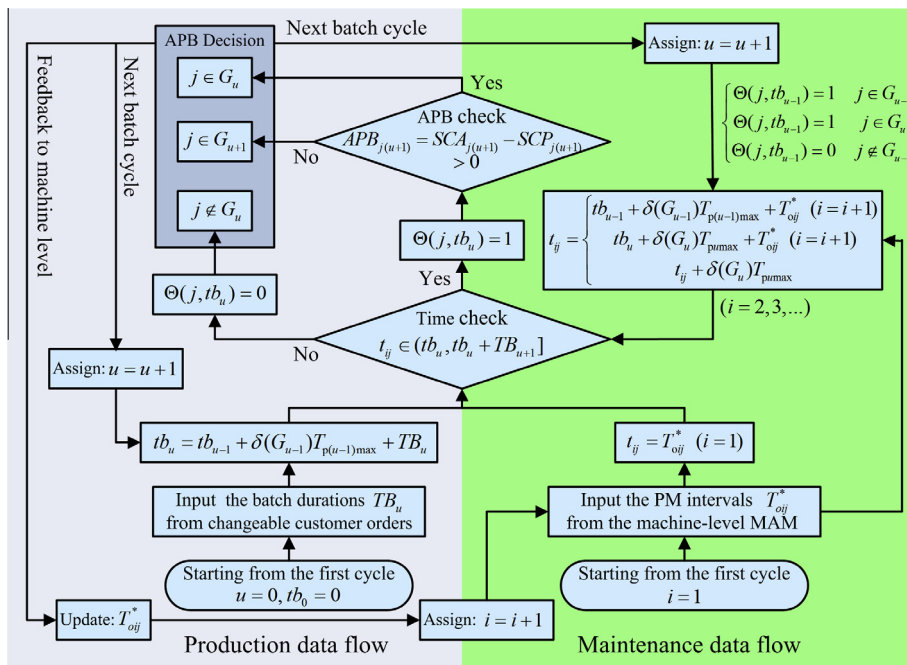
APB Decision

Next batch cycle

Feedback to machine level

Next batch cycle

$j \in G_u$

$j \in G_{u+1}$

$j \notin G_u$

Yes

APB check

$APB_{j(u+1)} = SCA_{j(u+1)} - SCP_{j(u+1)} > 0$

No

$\Theta(j, tb_u) = 1$

Yes

$\Theta(j, tb_u) = 0$

Time check

$t_{ij} \in (tb_u, tb_u + TB_u]$

No

Assign: $u = u + 1$

$tb_u = tb_{u-1} + \delta(G_{u-1})T_{p(u-1)\max} + TB_u$

Input the batch durations $TB_u$ from changeable customer orders

Starting from the first cycle $u = 0, tb_0 = 0$

Update: $T^*_{oij}$

Production data flow

Assign: $i = i + 1$

Assign: $u = u + 1$

$\Theta(j, tb_{u-1}) = 1 \quad j \in G_{u-}$

$\Theta(j, tb_{u-1}) = 1 \quad j \in G_u$

$\Theta(j, tb_{u-1}) = 0 \quad j \notin G_{u-}$

$t_{ij} = \begin{cases} tb_{u-1} + \delta(G_{u-1})T_{p(u-1)\max} + T^*_{oij} \quad (i = i+1) \\ tb_u + \delta(G_u)T_{pu\max} + T^*_{oij} \quad (i = i+1) \\ t_{ij} + \delta(G_u)T_{pu\max} \end{cases}$

$(i = 2, 3, ...)$

$t_{ij} = T^*_{oij} \quad (i = 1)$

Input the PM intervals $T^*_{oij}$ from the machine-level MAM

Starting from the first cycle $i = 1$

Maintenance data flow